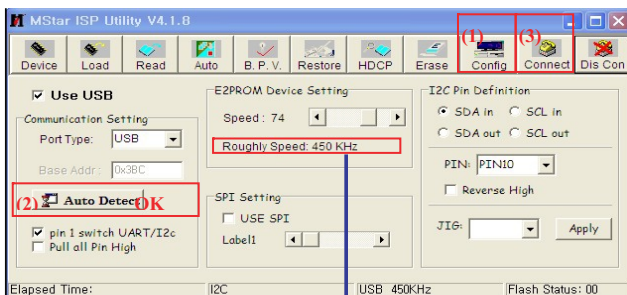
MStar ISP Utility V4.1.8

Device Load Read Auto B. P. V. Restore HDCP Erase (1) Config (3) Connect Dis Con

Use USB

Communication Setting

Port Type: USB

Base Addr: 0x3BC

(2) Auto Detect OK

pin 1 switch UART/I2c

Pull all Pin High

E2PROM Device Setting

Speed : 74

Roughly Speed: 450 KHz

SPI Setting

USE SPI

Label1

I2C Pin Definition

SDA in SCL in

SDA out SCL out

PIN: PIN10

Reverse High

JIG:

Apply

Elapsed Time: I2C USB 450KHz Flash Status: 00